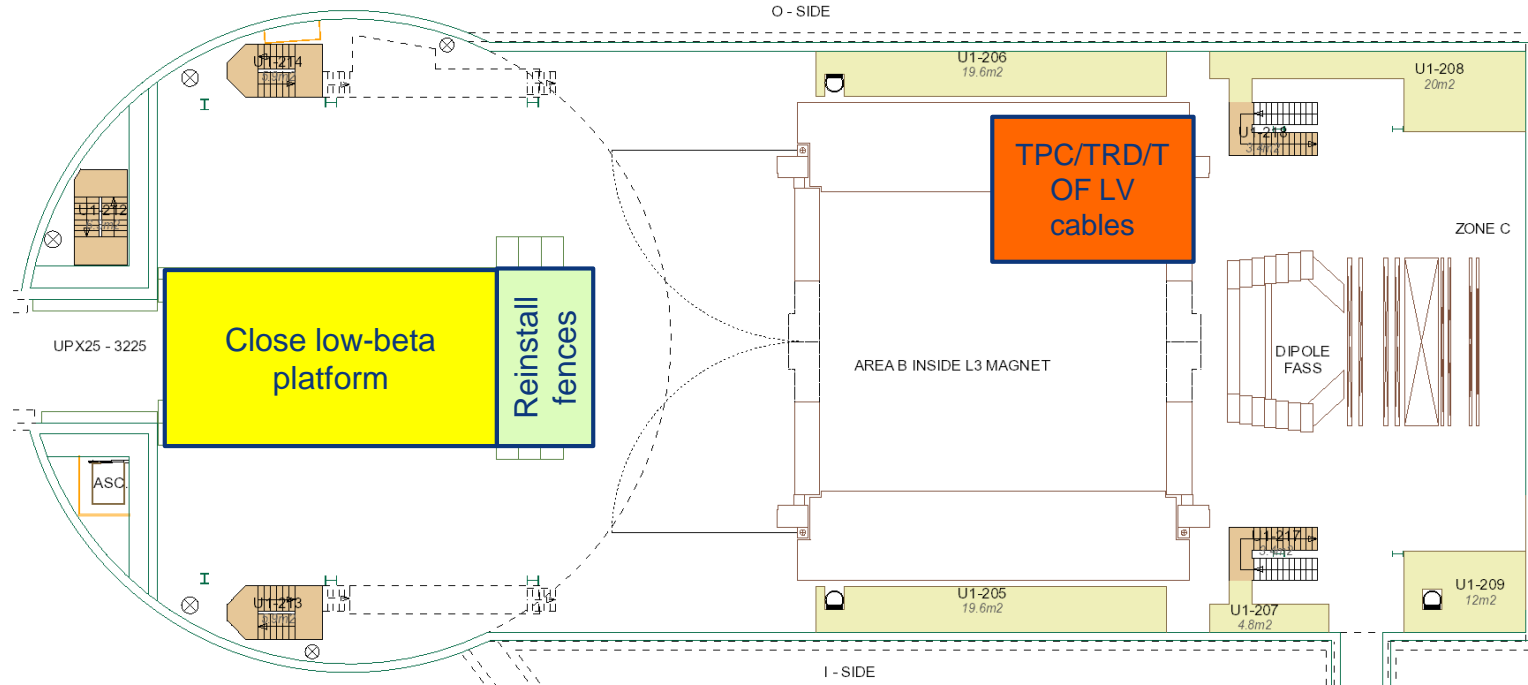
O - SIDE

U1-214
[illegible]

U1-206
19.6m2

U1-208
20m2

U1-218
3.4m2

TPC/TRD/TOF LV cables

U1-212
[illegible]

ZONE C

Close low-beta platform

Reinstall fences

UPX25 - 3225

DIPOLE FASS

AREA B INSIDE L3 MAGNET

ASC.

U1-217
3.4m2

U1-213
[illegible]

U1-205
19.6m2

U1-207
4.8m2

U1-209
12m2

I - SIDE